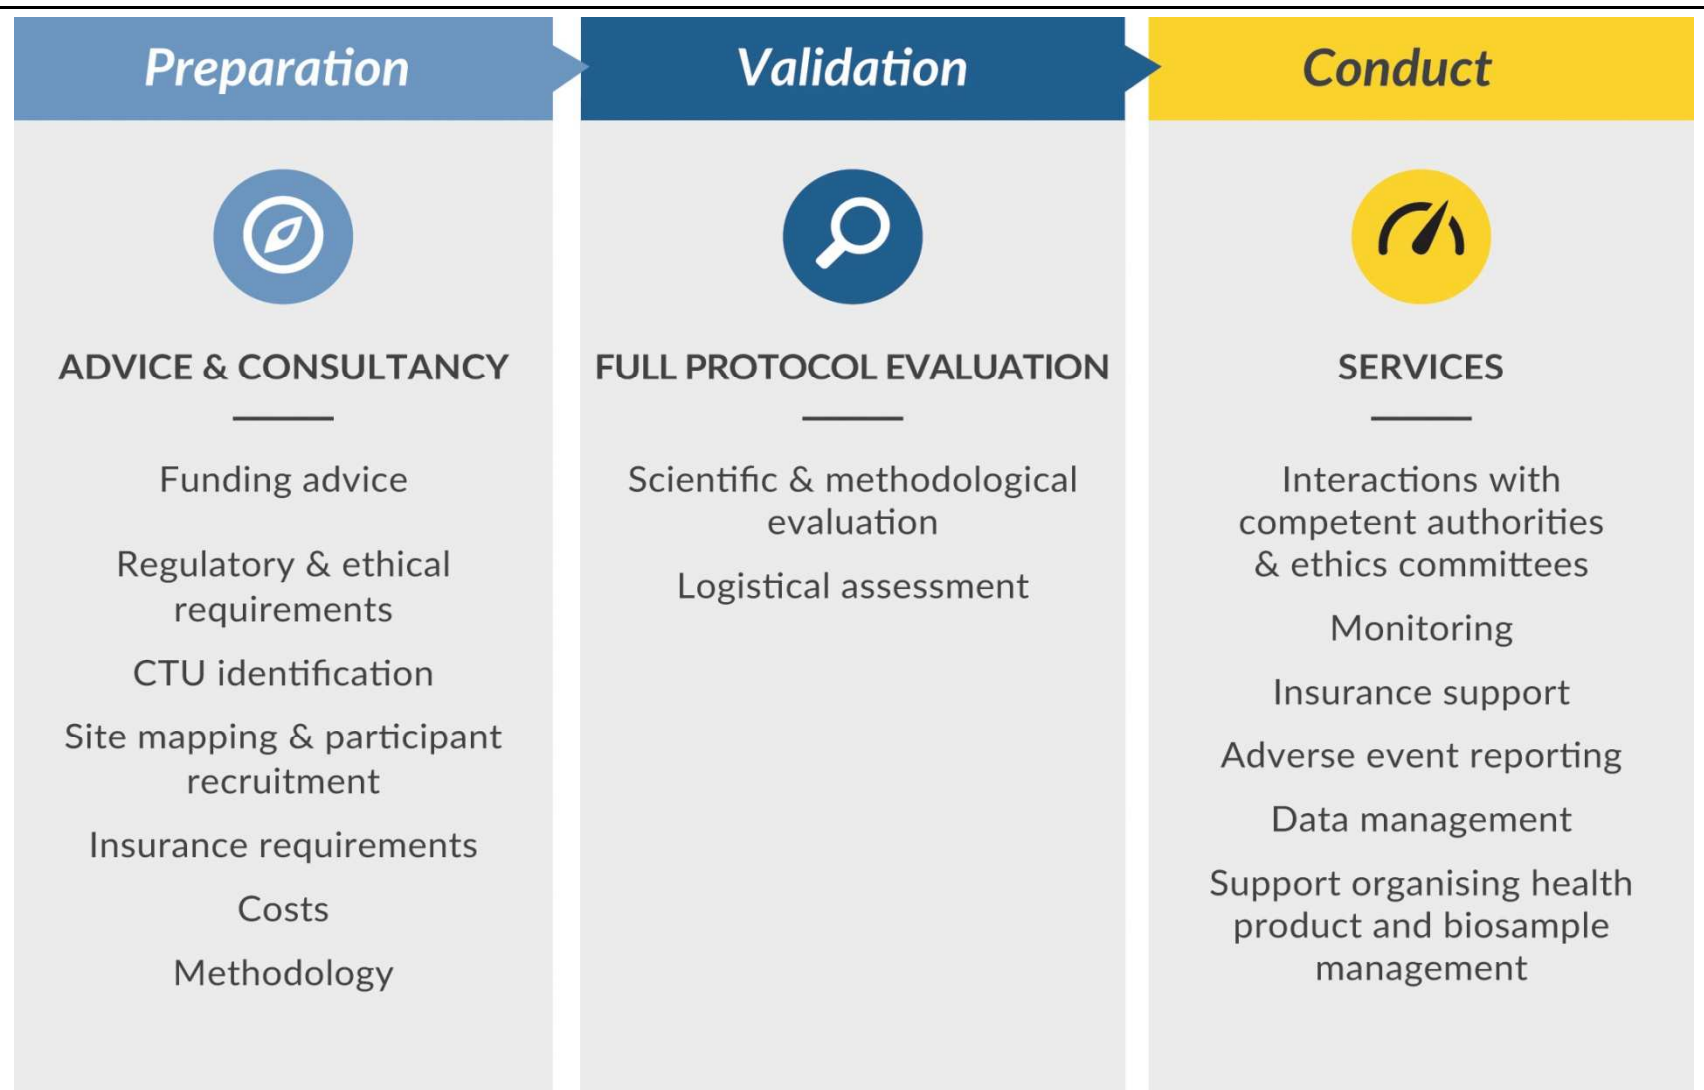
Preparation

ADVICE & CONSULTANCY

Funding advice

Regulatory & ethical requirements

CTU identification

Site mapping & participant recruitment

Insurance requirements

Costs

Methodology

Validation

FULL PROTOCOL EVALUATION

Scientific & methodological evaluation

Logistical assessment

Conduct

SERVICES

Interactions with competent authorities & ethics committees

Monitoring

Insurance support

Adverse event reporting

Data management

Support organising health product and biosample management